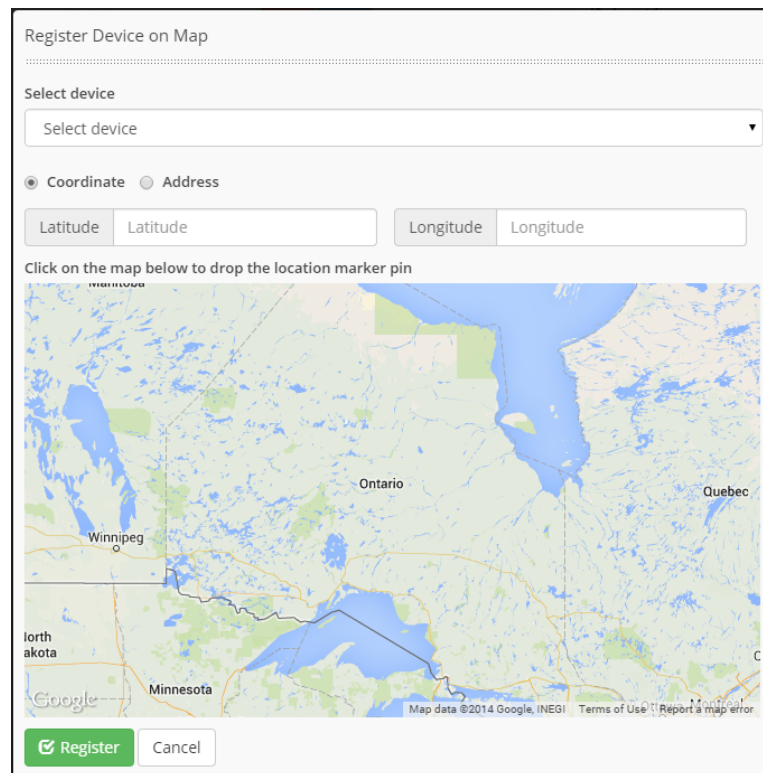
Register Device on Map

Select device

Select device

Coordinate Address

Latitude Latitude

Longitude Longitude

Click on the map below to drop the location marker pin

Manitoba

Ontario

Quebec

Winnipeg

North Dakota

Minnesota

Google

Map data ©2014 Google, INEGI Terms of Use Report a map error

Register Cancel